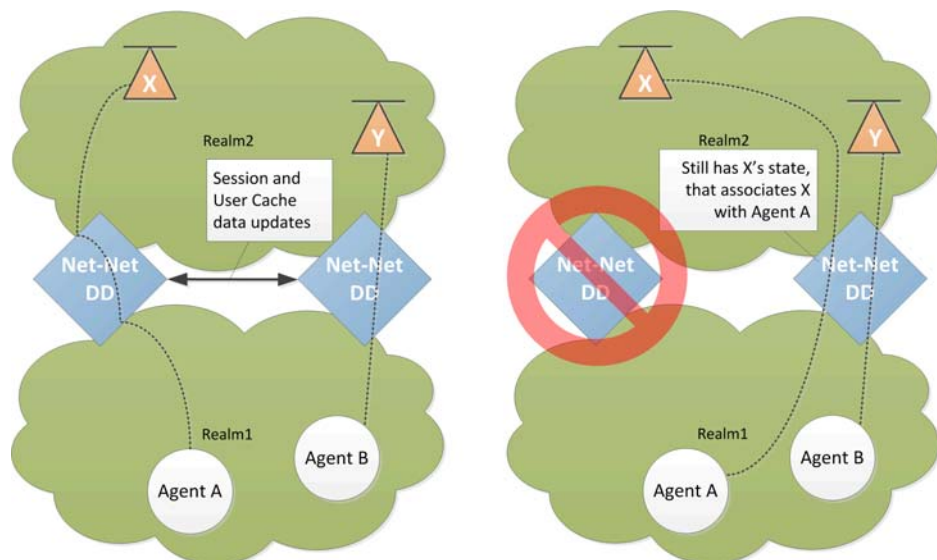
X

Y

Realm2

Session and User Cache data updates

Net-Net DD

Net-Net DD

Realm1

Agent B

Agent A

X

Y

Realm2

Still has X's state, that associates X with Agent A

Net-Net DD

Net-Net DD

Realm1

Agent B

Agent A